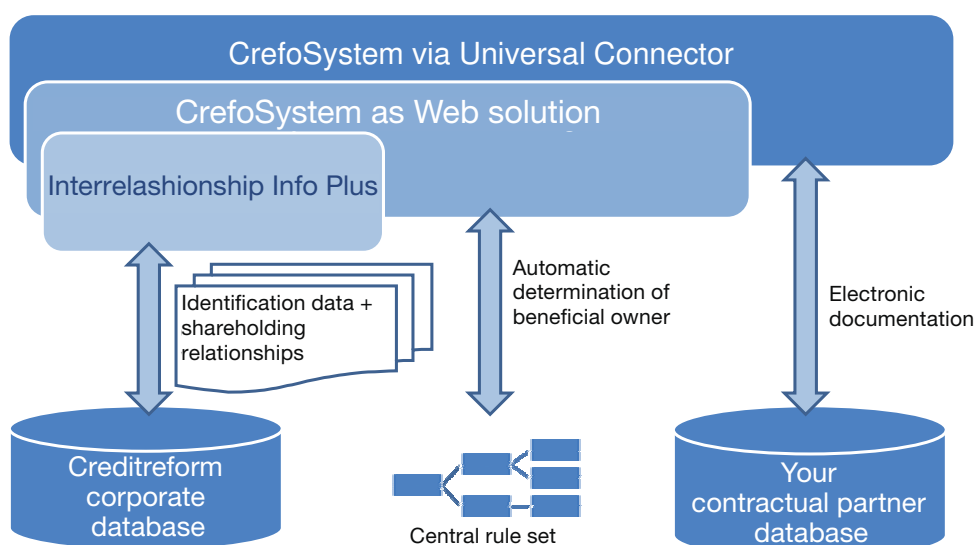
CrefoSystem via Universal Connector

CrefoSystem as Web solution

Interrelashionship Info Plus

Identification data + shareholding relationships

Automatic determination of beneficial owner

Electronic documentation

Creditreform corporate database

Central rule set

Your contractual partner database